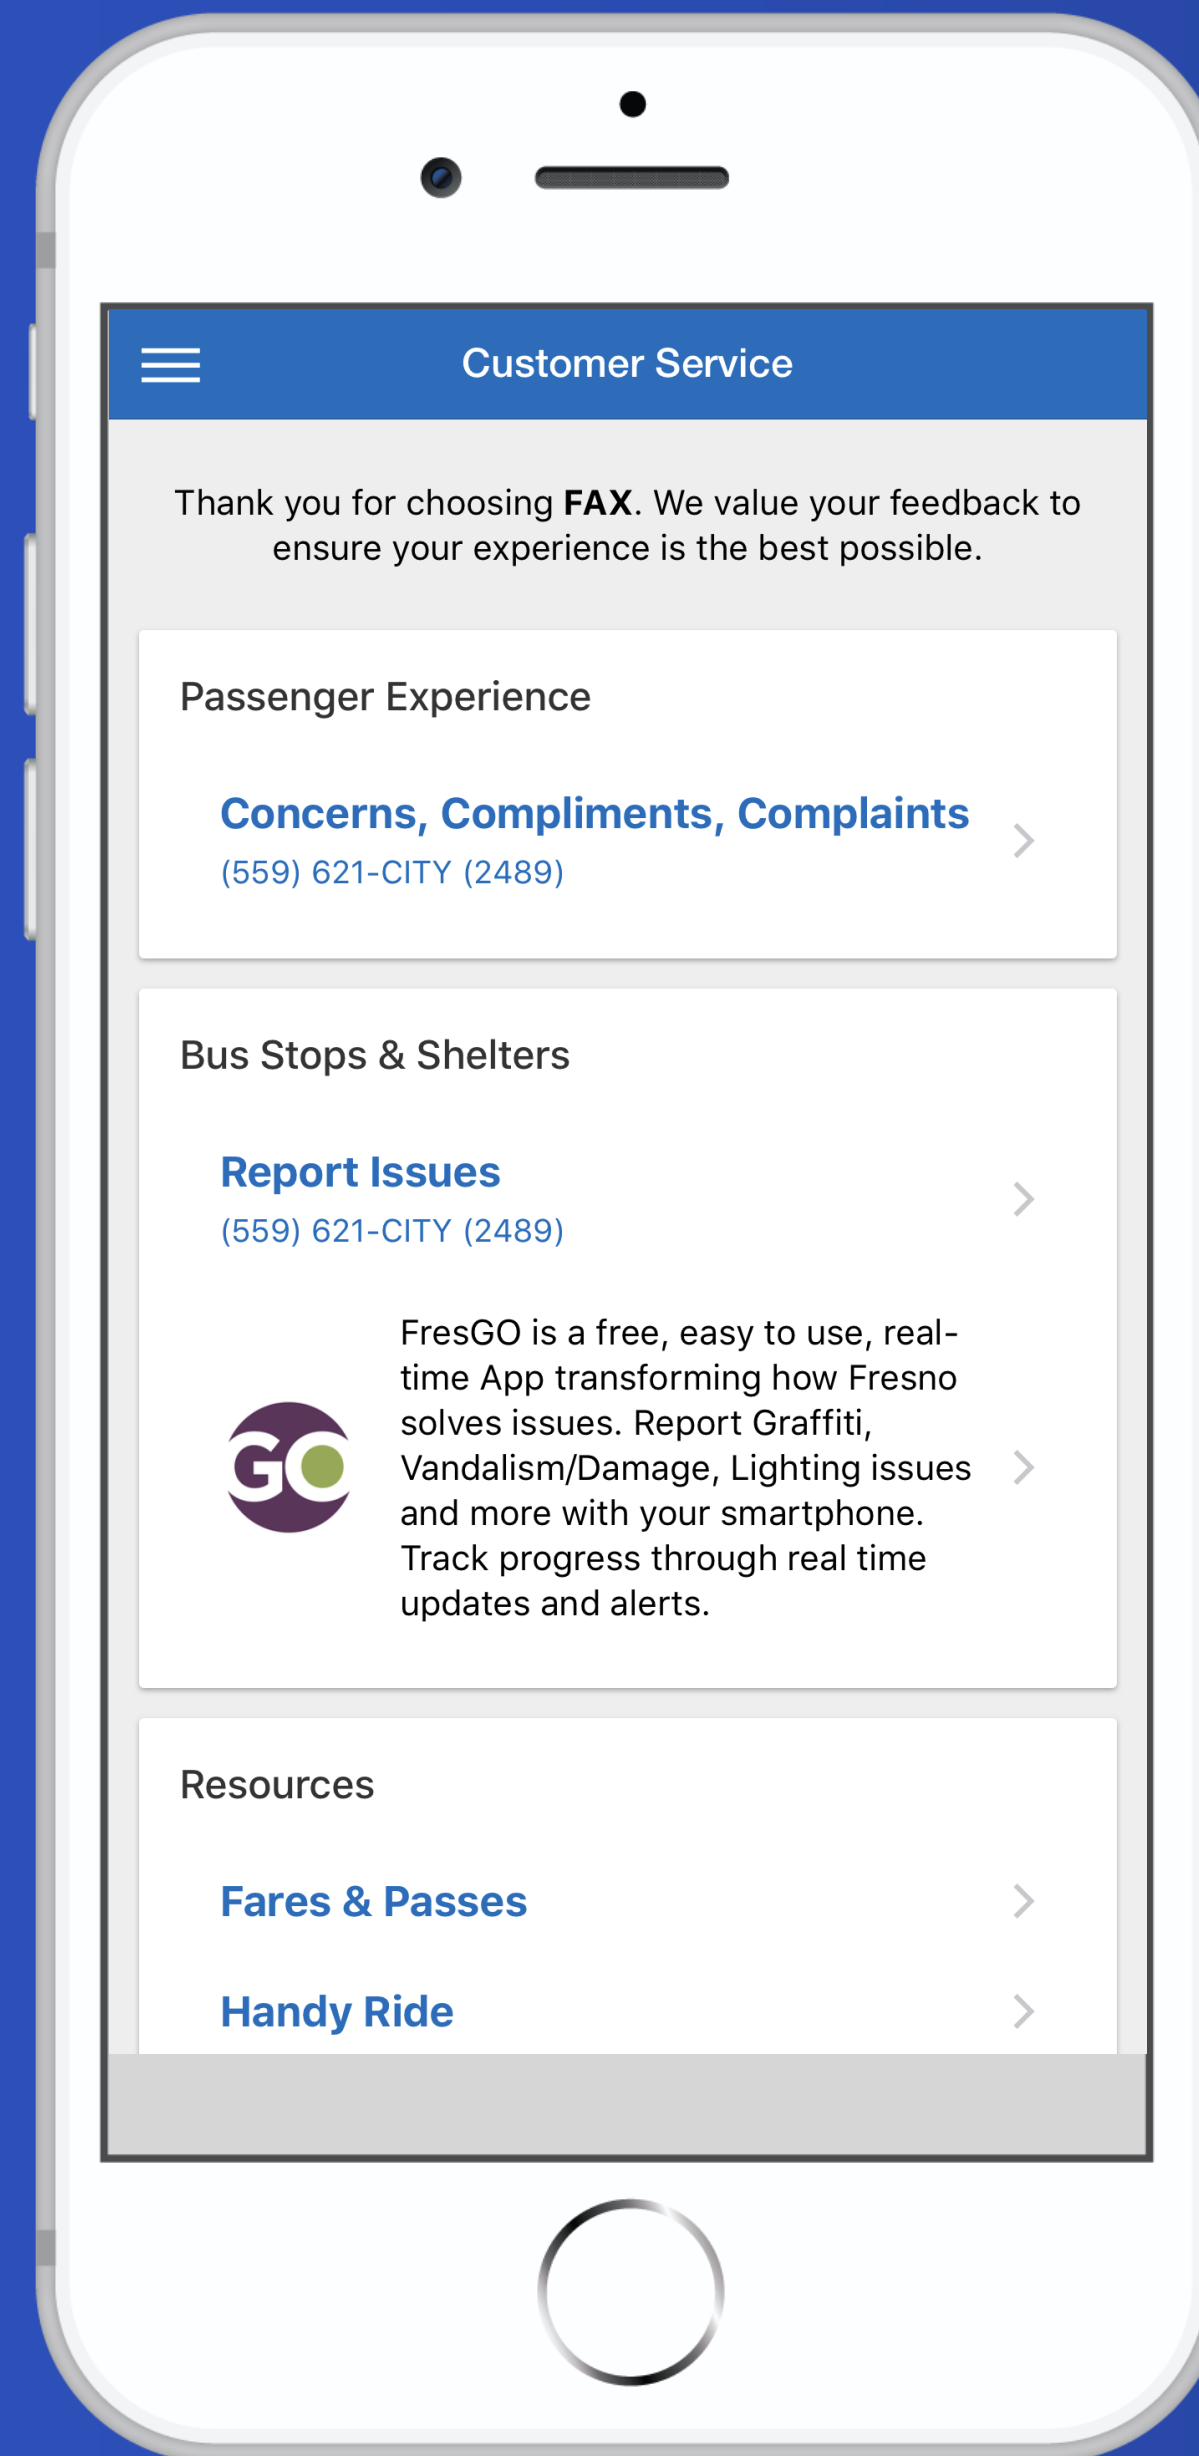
Customer Service

Thank you for choosing **FAX**. We value your feedback to ensure your experience is the best possible.

Passenger Experience

Concerns, Compliments, Complaints
(559) 621-CITY (2489)

Bus Stops & Shelters

Report Issues
(559) 621-CITY (2489)

GO

FresGO is a free, easy to use, real-time App transforming how Fresno solves issues. Report Graffiti, Vandalism/Damage, Lighting issues and more with your smartphone. Track progress through real time updates and alerts.

Resources

Fares & Passes

Handy Ride